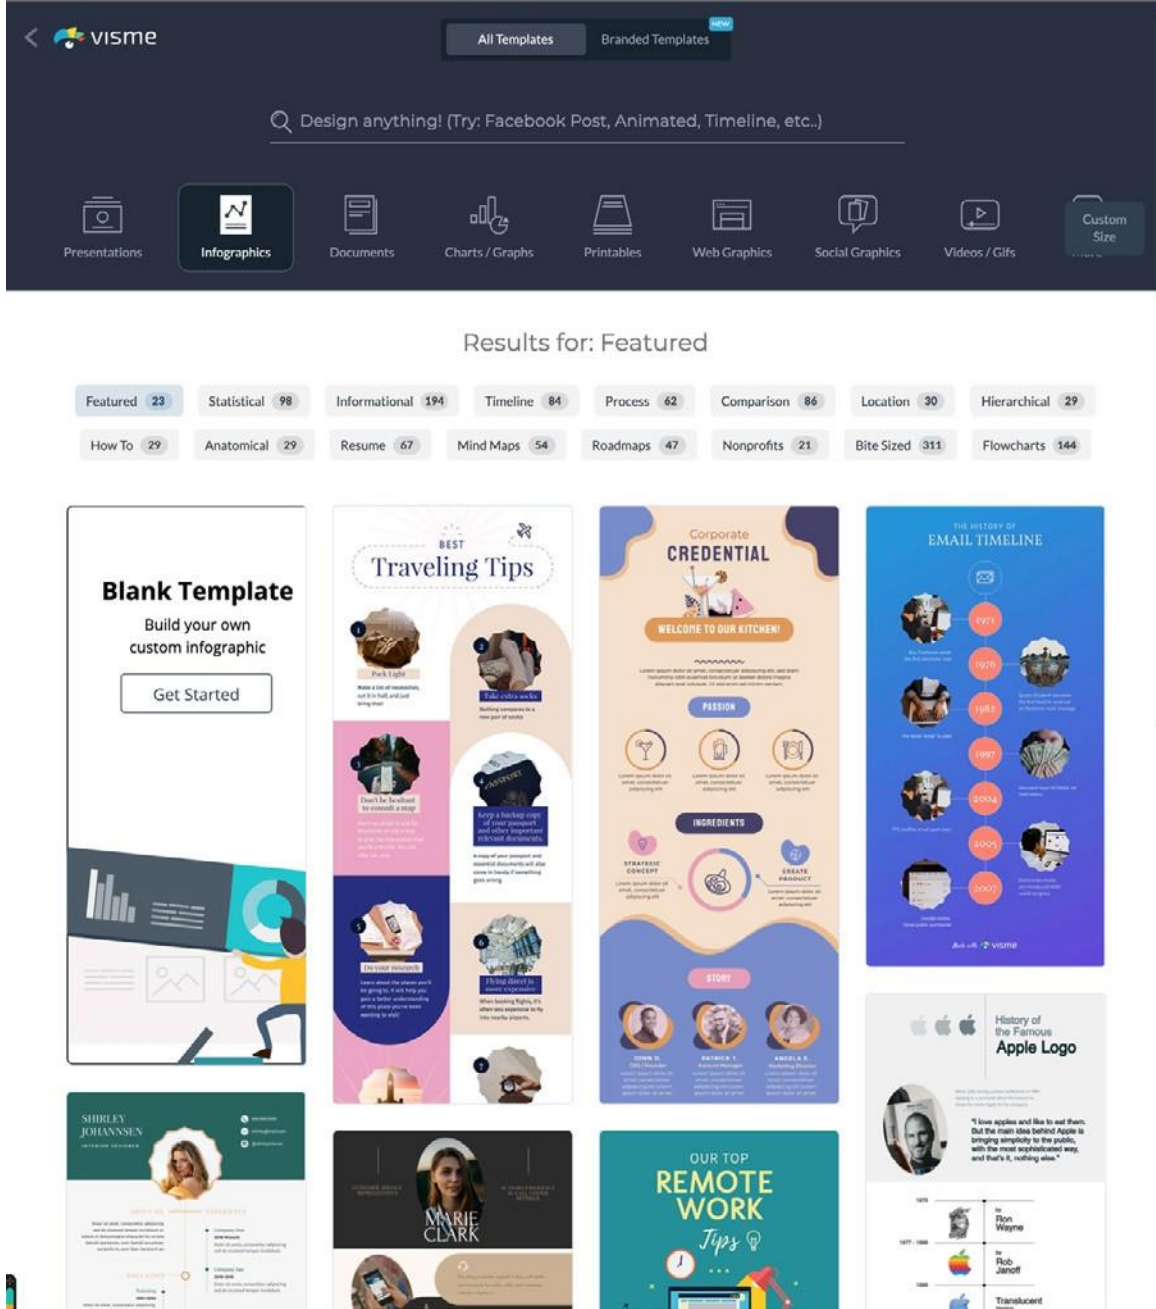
visme

All Templates | Branded Templates NEW

Design anything! (Try: Facebook Post, Animated, Timeline, etc.)

Presentations | Infographics | Documents | Charts / Graphs | Printables | Web Graphics | Social Graphics | Videos / Gifs | Custom Size

Results for: Featured

Featured 23 | Statistical 98 | Informational 194 | Timeline 84 | Process 62 | Comparison 86 | Location 30 | Hierarchical 29

How To 29 | Anatomical 29 | Resume 67 | Mind Maps 54 | Roadmaps 47 | Nonprofits 21 | Bite Sized 311 | Flowcharts 144

Blank Template

Build your own custom infographic

Get Started

BEST Traveling Tips

Pack Light

Take extra socks

Don't be hesitant to consult a map

Keep a backup copy of your passport and other important relevant documents

Do your research

Flying direct is more expensive

Corporate CREDENTIAL

WELCOME TO OUR KITCHEN!

PASSION

INGREDIENTS

STRATEGIC CONCEPT

CREATE PRODUCT

STORY

JOHN D.

PATRICK T.

ANGELA S.

THE HISTORY OF EMAIL TIMELINE

1971

1978

1983

1997

2004

2005

2007

visme

History of the Famous Apple Logo

"I love apples and like to eat them. But the main idea behind Apple is bringing simplicity to the public, with the most sophisticated way, and that's it, nothing else."

Ron Wayne

Rob Janoff

Translucent

SHIRLEY JOHANNSEN

MARIE CLARK

OUR TOP REMOTE WORK Tips